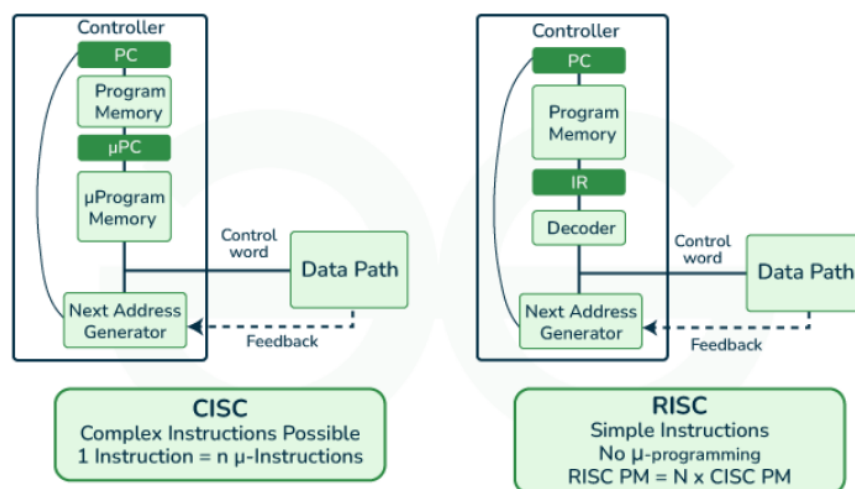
Controller
PC
Program Memory
μPC
μProgram Memory
Control word
Data Path
Next Address Generator
Feedback

Controller
PC
Program Memory
IR
Decoder
Control word
Data Path
Next Address Generator
Feedback

CISC
Complex Instructions Possible
1 Instruction = n μ-Instructions

RISC
Simple Instructions
No μ-programming
RISC PM = N x CISC PM